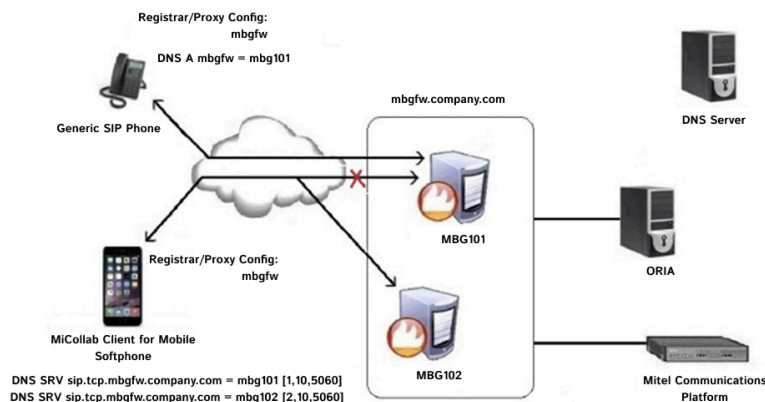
Registrar/Proxy Config: mbgfw

DNS A mbgfw = mbg101

Generic SIP Phone

mbgfw.company.com

DNS Server

MBG101

ORIA

Registrar/Proxy Config: mbgfw

MBG102

MiCollab Client for Mobile Softphone

DNS SRV sip.tcp.mbgfw.company.com = mbg101 [1,10,5060]
DNS SRV sip.tcp.mbgfw.company.com = mbg102 [2,10,5060]

Mitel Communications Platform